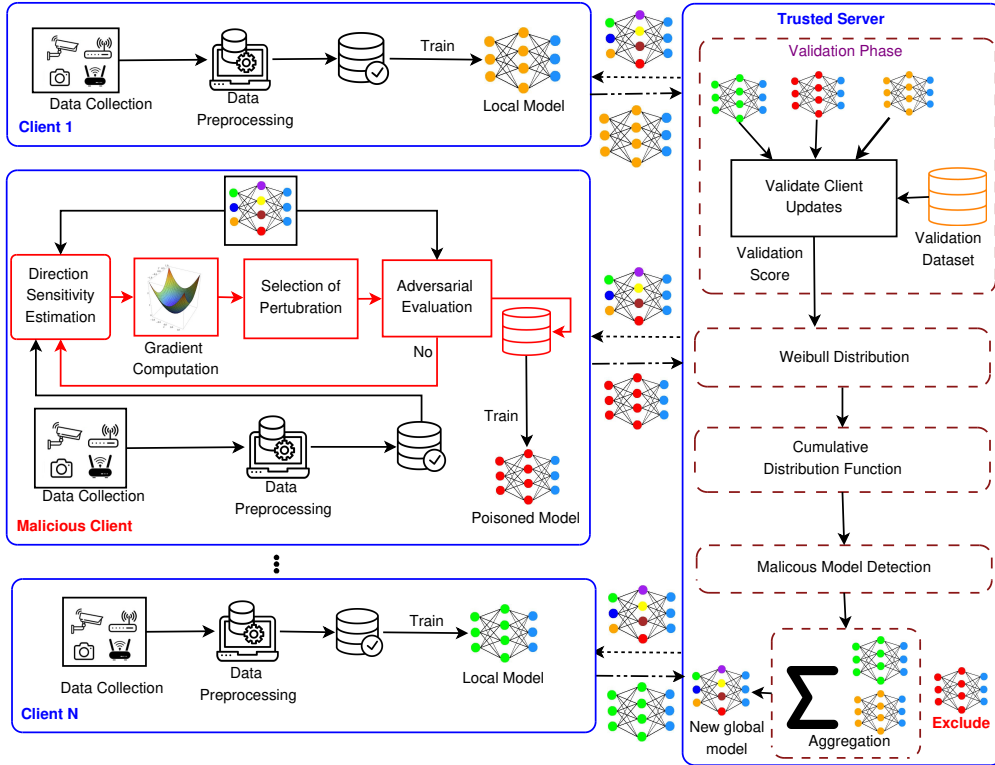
Data Collection

Data Preprocessing

Train

Local Model

Client 1

Trusted Server

Validation Phase

Validate Client Updates

Validation Score

Validation Dataset

Direction Sensitivity Estimation

Gradient Computation

Selection of Pertubration

Adversarial Evaluation

No

Train

Data Collection

Data Preprocessing

Poisoned Model

Malicious Client

Weibull Distribution

Cumulative Distribution Function

Malicous Model Detection

Data Collection

Data Preprocessing

Train

Local Model

Client N

New global model

$\sum$

Aggregation

Exclude